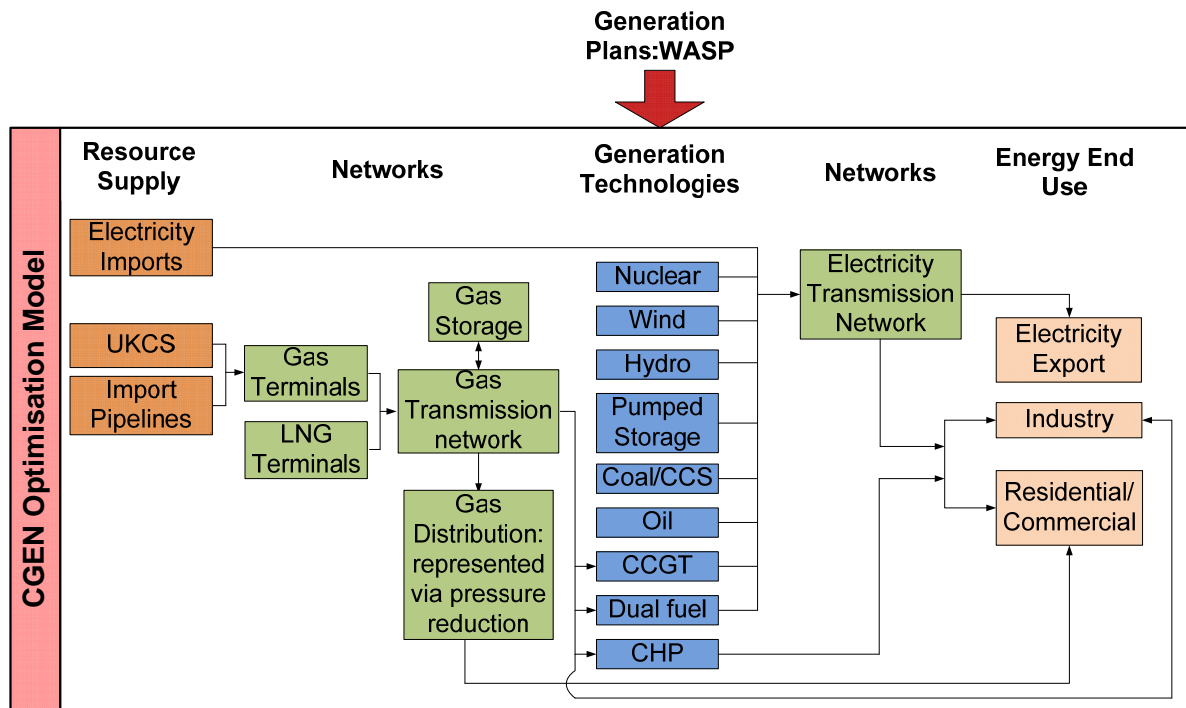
Generation Plans:WASP

CGEN Optimisation Model

Resource Supply

Networks

Generation Technologies

Networks

Energy End Use

Electricity Imports

UKCS

Import Pipelines

Gas Terminals

LNG Terminals

Gas Storage

Gas Transmission network

Gas Distribution: represented via pressure reduction

Nuclear

Wind

Hydro

Pumped Storage

Coal/CCS

Oil

CCGT

Dual fuel

CHP

Electricity Transmission Network

Electricity Export

Industry

Residential/ Commercial